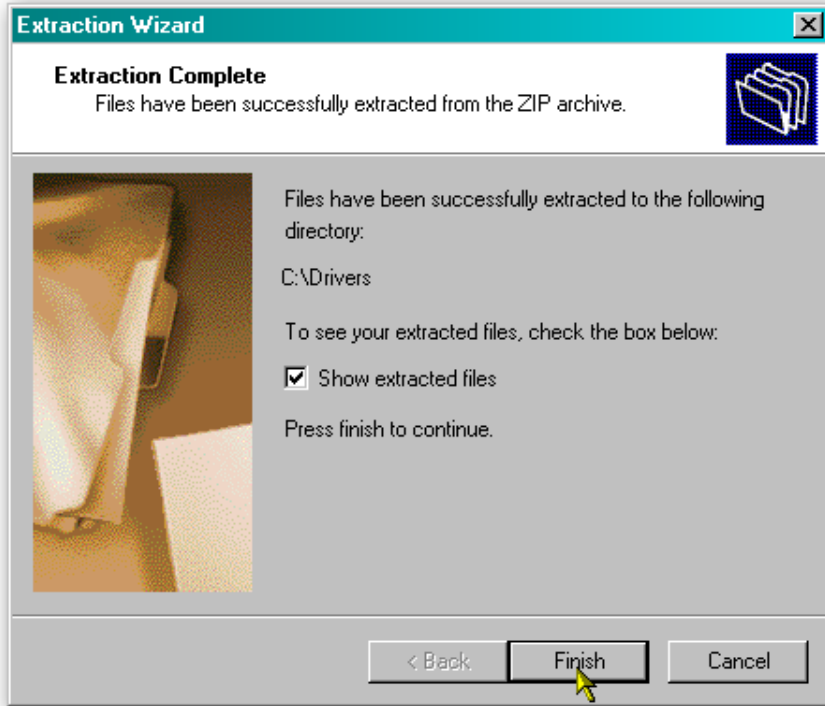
Extraction Wizard

Extraction Complete
Files have been successfully extracted from the ZIP archive.

Files have been successfully extracted to the following directory:

C:\Drivers

To see your extracted files, check the box below:

Show extracted files

Press finish to continue.

< Back
Finish
Cancel